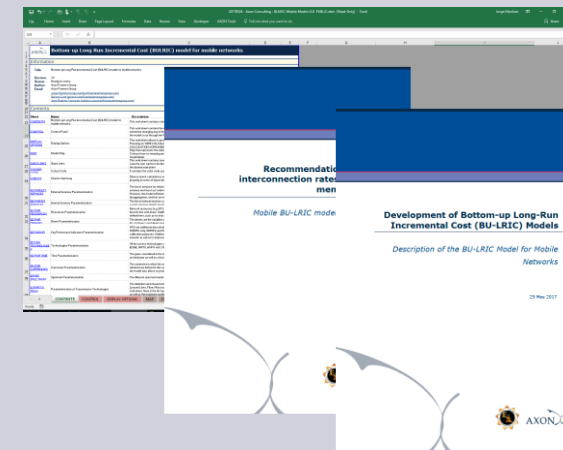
Bottom-up Long Run Incremental Cost (BU-LRIC) model for mobile networks

Information

Contents

CONTENTS

Recommendatio
interconnection rat
men

Mobile BU-LRIC model

Development of Bottom-up Long-Run
Incremental Cost (BU-LRIC) Models

Description of the BU-LRIC Model for Mobile Networks

29 May 2017

AXON